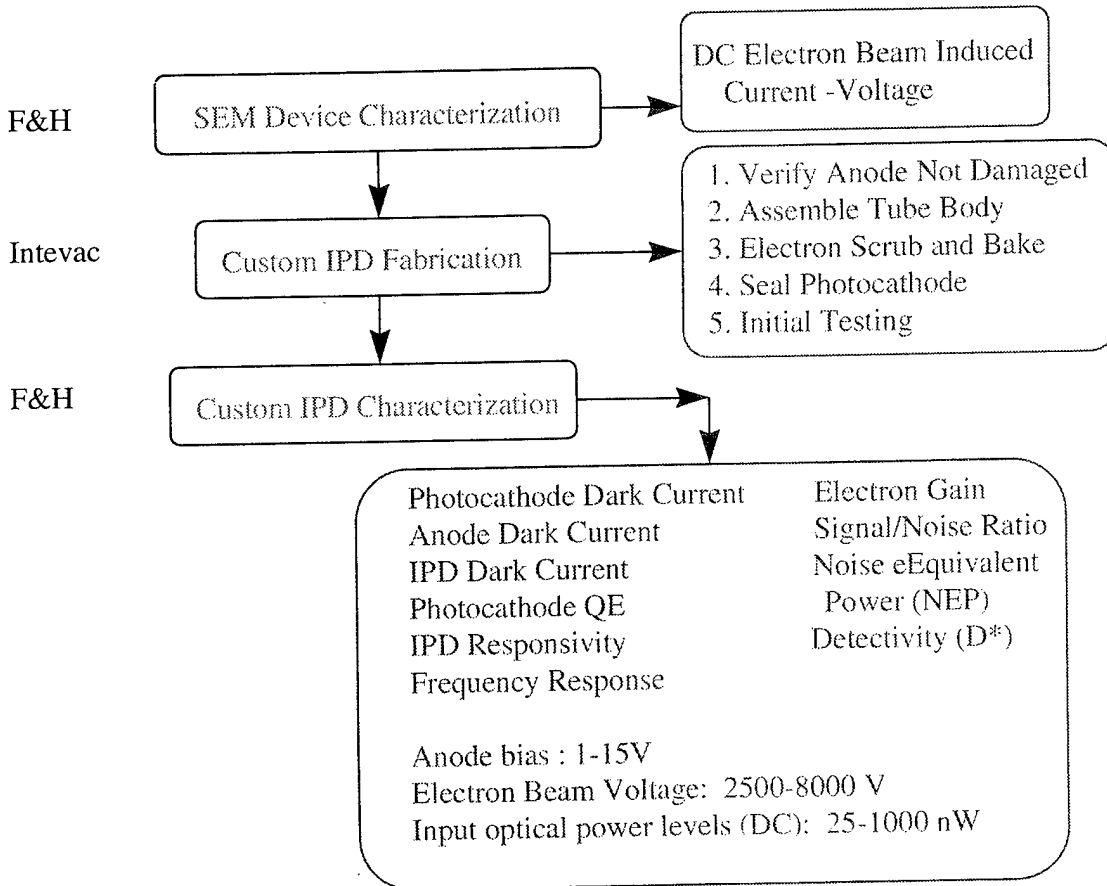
F&H

SEM Device Characterization

DC Electron Beam Induced Current -Voltage

Intevac

Custom IPD Fabrication

1. Verify Anode Not Damaged
2. Assemble Tube Body
3. Electron Scrub and Bake
4. Seal Photocathode
5. Initial Testing

F&H

Custom IPD Characterization

Photocathode Dark Current
Anode Dark Current
IPD Dark Current
Photocathode QE
IPD Responsivity
Frequency Response

Electron Gain
Signal/Noise Ratio
Noise eEquivalent Power (NEP)
Detectivity (D*)

Anode bias : 1-15V
Electron Beam Voltage: 2500-8000 V
Input optical power levels (DC): 25-1000 nW